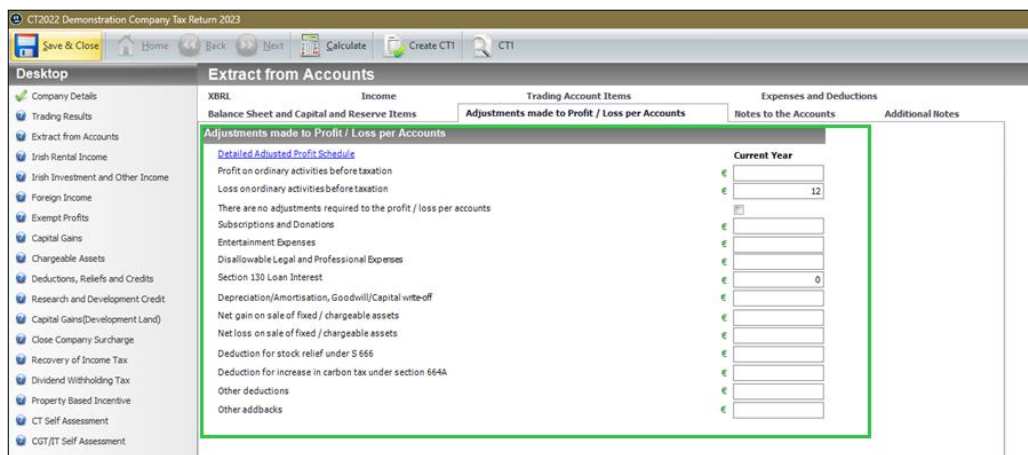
CT2022 Demonstration Company Tax Return 2023

Save & Close Home Back Next Calculate Create CT1 CT1

Desktop

Company Details
Trading Results
Extract from Accounts
Irish Rental Income
Irish Investment and Other Income
Foreign Income
Exempt Profits
Capital Gains
Chargeable Assets
Deductions, Reliefs and Credits
Research and Development Credit
Capital Gains(Development Land)
Close Company Surcharge
Recovery of Income Tax
Dividend Withholding Tax
Property Based Incentive
CT Self Assessment
CGT/IT Self Assessment

Extract from Accounts

XBRL
Income
Trading Account Items
Expenses and Deductions
Balance Sheet and Capital and Reserve Items
Adjustments made to Profit / Loss per Accounts
Notes to the Accounts
Additional Notes

Adjustments made to Profit / Loss per Accounts

Detailed Adjusted Profit Schedule
Current Year

| | | |
|---|---|---|
| Profit on ordinary activities before taxation | € | |
| Loss on ordinary activities before taxation | € | 12 |
| There are no adjustments required to the profit / loss per accounts | | |
| Subscriptions and Donations | € | |
| Entertainment Expenses | € | |
| Disallowable Legal and Professional Expenses | € | |
| Section 130 Loan Interest | € | 0 |
| Depreciation/Amortisation, Goodwill/Capital write-off | € | |
| Net gain on sale of fixed / chargeable assets | € | |
| Net loss on sale of fixed / chargeable assets | € | |
| Deduction for stock relief under S 666 | € | |
| Deduction for increase in carbon tax under section 664A | € | |
| Other deductions | € | |
| Other addbacks | € | |